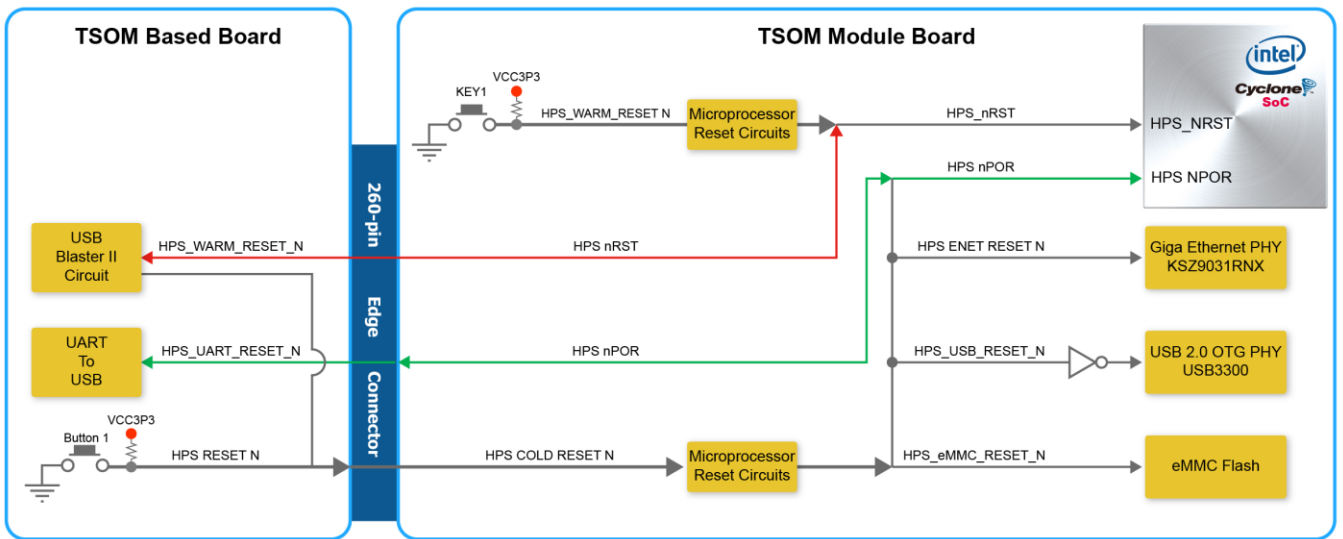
TSOM Based Board

TSOM Module Board

intel
Cyclone
SoC

KEY1
VCC3P3
HPS_WARM_RESET N
Microprocessor Reset Circuits
HPS_nRST
HPS_NRST
HPS nPOR
HPS NPOR

260-pin Edge Connector

USB Blaster II Circuit
HPS_WARM_RESET_N
HPS nRST
HPS ENET RESET N
Giga Ethernet PHY KSZ9031RNX

UART To USB
HPS_UART_RESET_N
HPS nPOR
HPS_USB_RESET_N
USB 2.0 OTG PHY USB3300

Button 1
VCC3P3
HPS RESET N
HPS COLD RESET N
Microprocessor Reset Circuits
HPS_eMMC_RESET_N
eMMC Flash